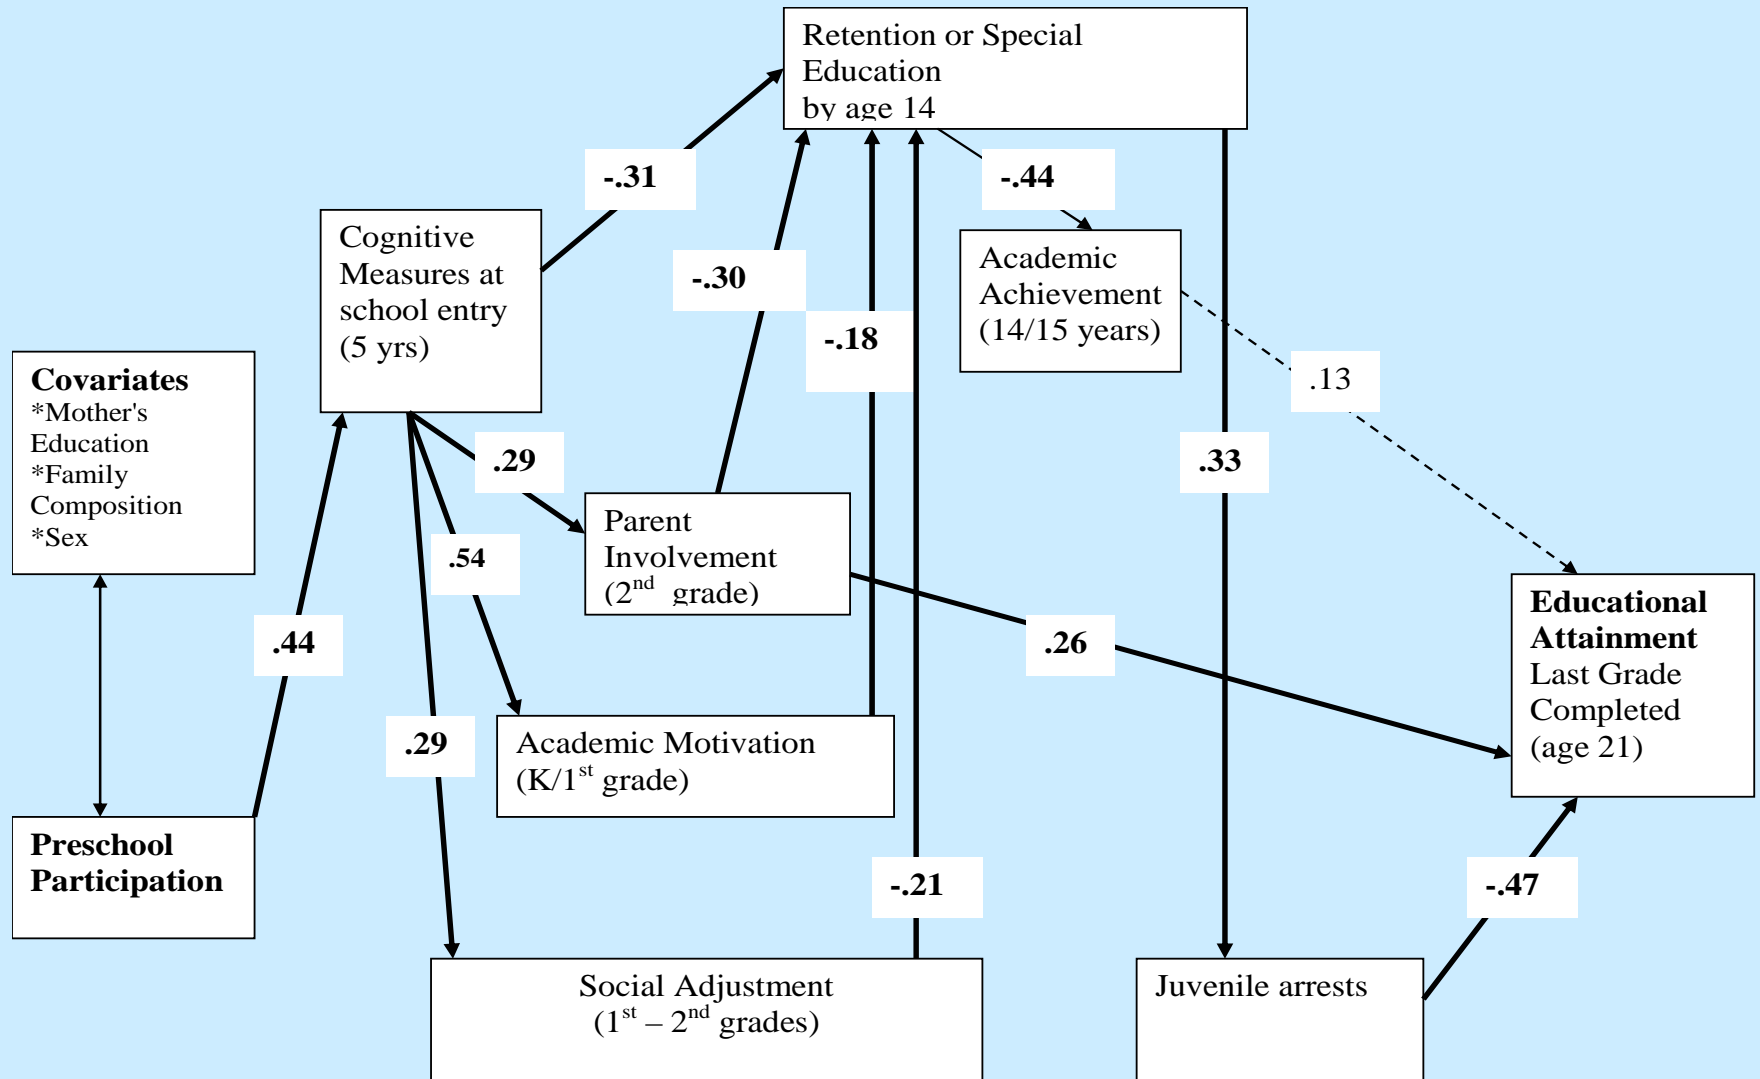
Retention or Special Education by age 14

-.31

-.44

Cognitive Measures at school entry (5 yrs)

-.30

Academic Achievement (14/15 years)

-.18

.13

Covariates
*Mother's Education
*Family Composition
*Sex

.29

.33

Parent Involvement ($2^{nd}$ grade)

.54

Educational Attainment
Last Grade Completed (age 21)

.44

.26

.29

Academic Motivation (K/$1^{st}$ grade)

Preschool Participation

-.21

-.47

Social Adjustment ($1^{st}$ – $2^{nd}$ grades)

Juvenile arrests